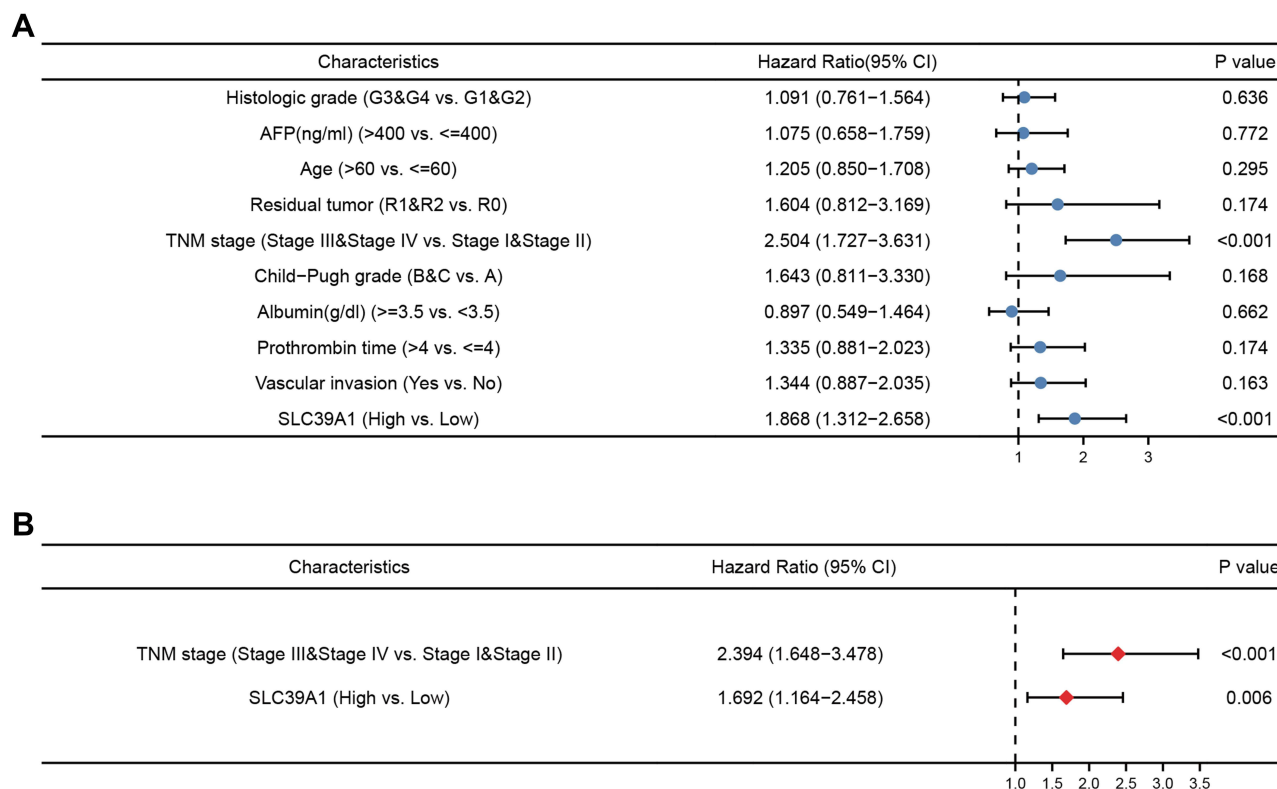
A

| Characteristics | Hazard Ratio(95% CI) | P value |
|---|---|---|
| Histologic grade (G3&G4 vs. G1&G2) | 1.091 (0.761−1.564) | 0.636 |
| AFP(ng/ml) (>400 vs. <=400) | 1.075 (0.658−1.759) | 0.772 |
| Age (>60 vs. <=60) | 1.205 (0.850−1.708) | 0.295 |
| Residual tumor (R1&R2 vs. R0) | 1.604 (0.812−3.169) | 0.174 |
| TNM stage (Stage III&Stage IV vs. Stage I&Stage II) | 2.504 (1.727−3.631) | <0.001 |
| Child−Pugh grade (B&C vs. A) | 1.643 (0.811−3.330) | 0.168 |
| Albumin(g/dl) (>=3.5 vs. <3.5) | 0.897 (0.549−1.464) | 0.662 |
| Prothrombin time (>4 vs. <=4) | 1.335 (0.881−2.023) | 0.174 |
| Vascular invasion (Yes vs. No) | 1.344 (0.887−2.035) | 0.163 |
| SLC39A1 (High vs. Low) | 1.868 (1.312−2.658) | <0.001 |

1 2 3

B

| Characteristics | Hazard Ratio (95% CI) | P value |
|---|---|---|
| TNM stage (Stage III&Stage IV vs. Stage I&Stage II) | 2.394 (1.648−3.478) | <0.001 |
| SLC39A1 (High vs. Low) | 1.692 (1.164−2.458) | 0.006 |

1.0 1.5 2.0 2.5 3.0 3.5